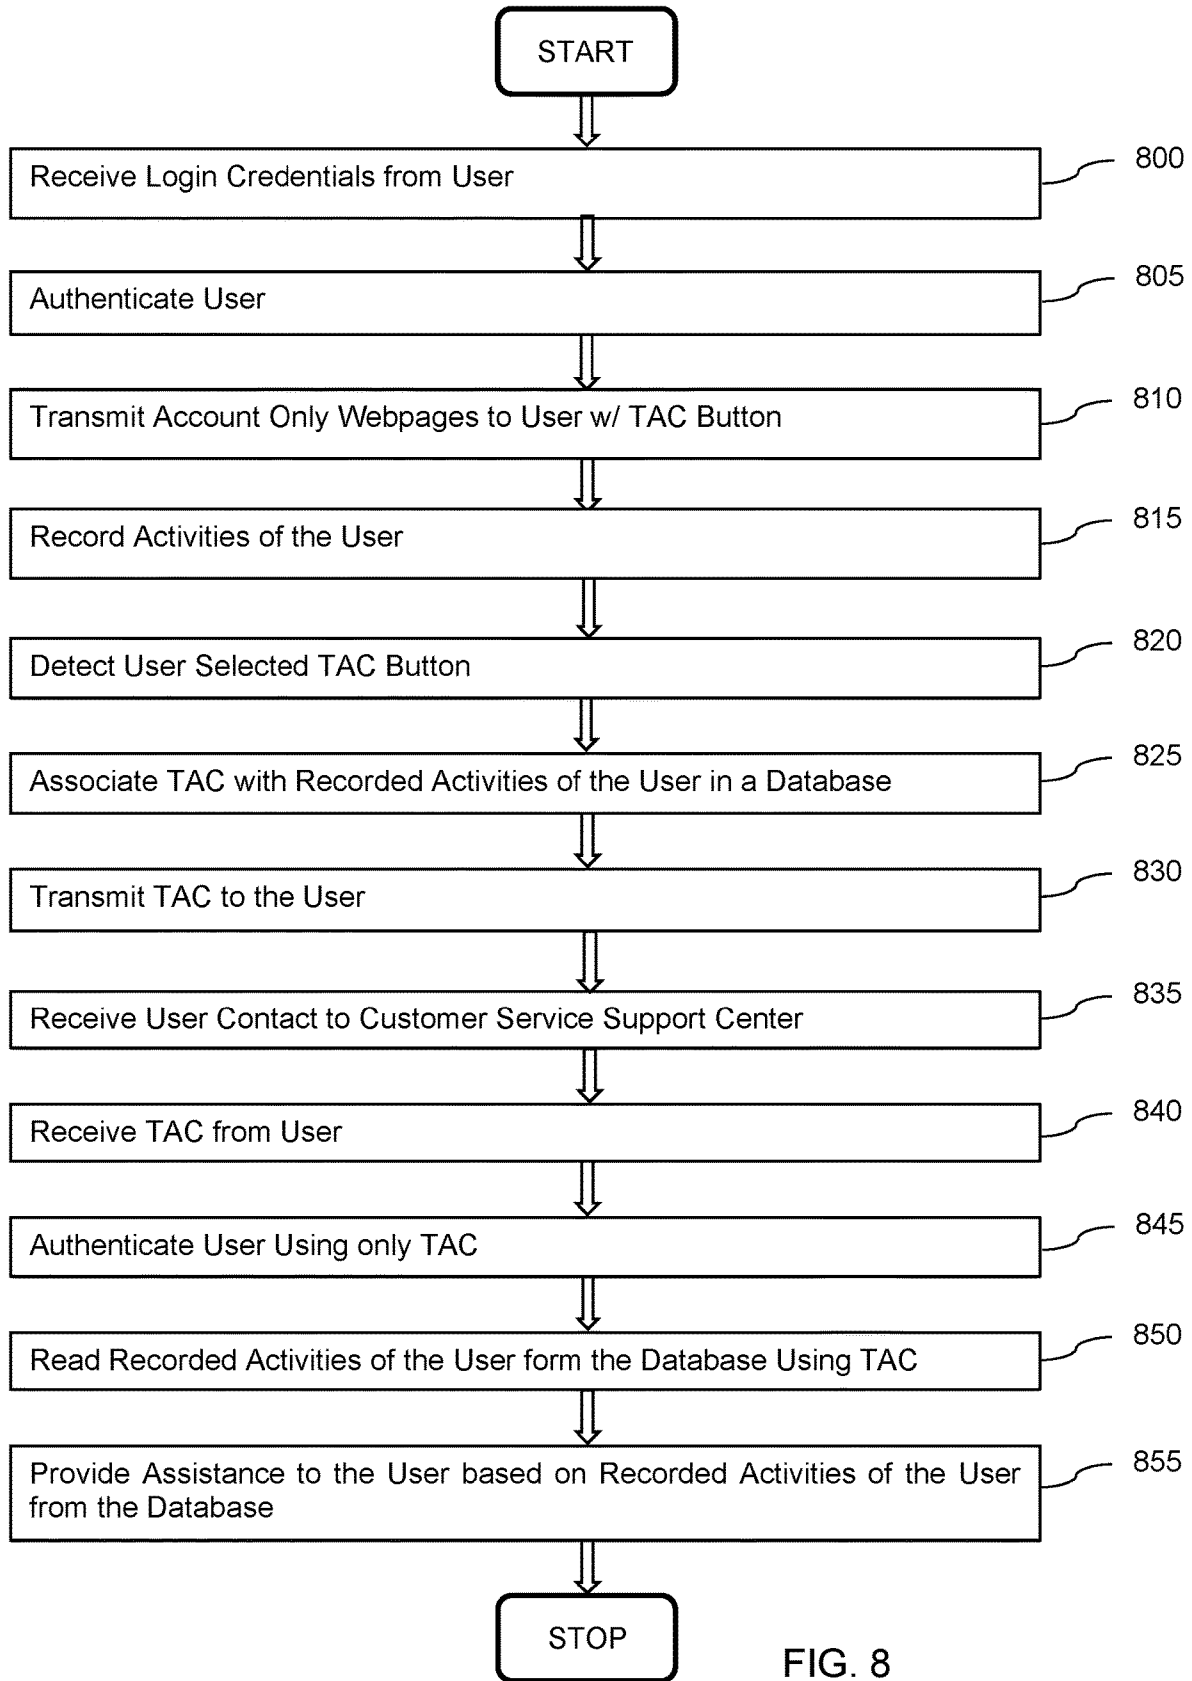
START

Receive Login Credentials from User

800

Authenticate User

805

Transmit Account Only Webpages to User w/ TAC Button

810

Record Activities of the User

815

Detect User Selected TAC Button

820

Associate TAC with Recorded Activities of the User in a Database

825

Transmit TAC to the User

830

Receive User Contact to Customer Service Support Center

835

Receive TAC from User

840

Authenticate User Using only TAC

845

Read Recorded Activities of the User form the Database Using TAC

850

Provide Assistance to the User based on Recorded Activities of the User from the Database

855

STOP

FIG. 8